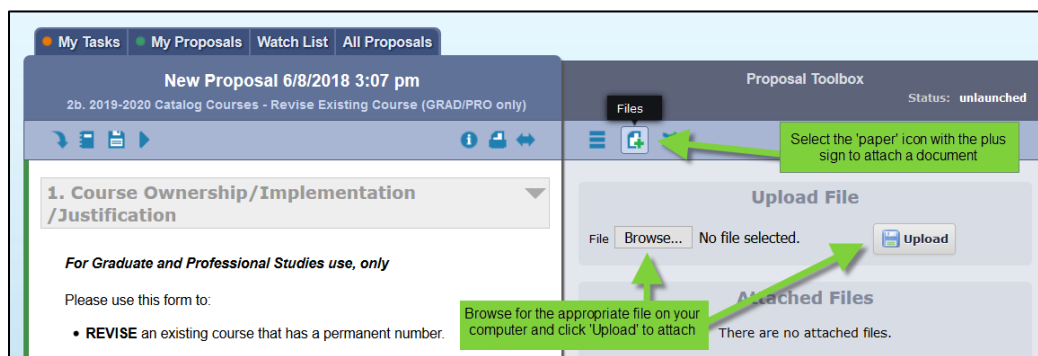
My Tasks | My Proposals | Watch List | All Proposals

New Proposal 6/8/2018 3:07 pm
2b. 2019-2020 Catalog Courses - Revise Existing Course (GRAD/PRO only)

1. Course Ownership/Implementation /Justification

For Graduate and Professional Studies use, only

Please use this form to:

• REVISE an existing course that has a permanent number.

Proposal Toolbox
Status: unlaunched

Files

Select the 'paper' icon with the plus sign to attach a document

Upload File

File Browse... No file selected.

Upload

Attached Files

There are no attached files.

Browse for the appropriate file on your computer and click 'Upload' to attach